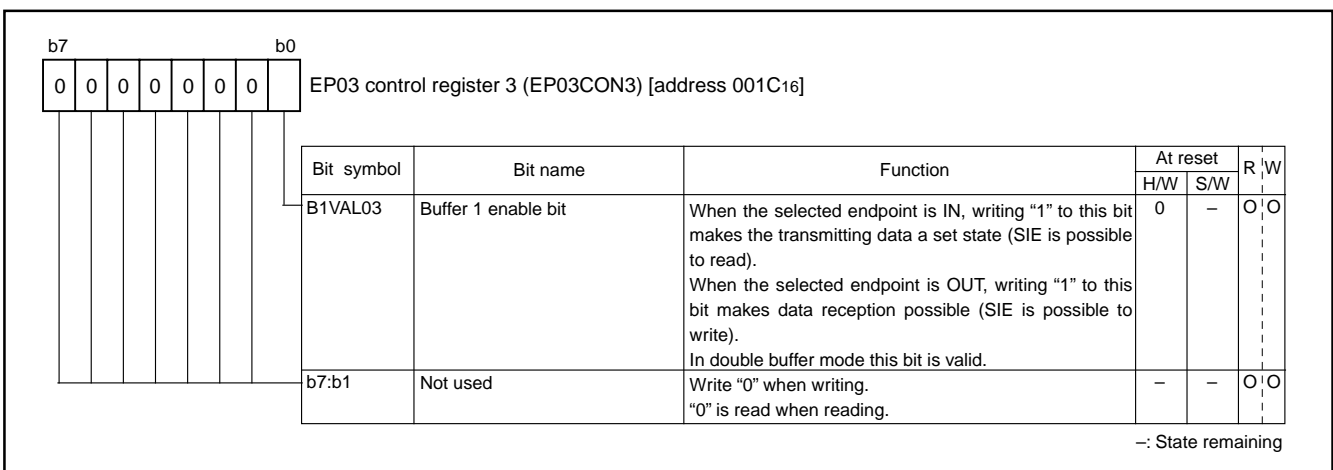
b7 b0

0 0 0 0 0 0 0

EP03 control register 3 (EP03CON3) [address 001C$_{16}$]

| Bit symbol | Bit name | Function | At reset H/W | At reset S/W | R | W |
|---|---|---|---|---|---|---|
| B1VAL03 | Buffer 1 enable bit | When the selected endpoint is IN, writing “1” to this bit makes the transmitting data a set state (SIE is possible to read). When the selected endpoint is OUT, writing “1” to this bit makes data reception possible (SIE is possible to write). In double buffer mode this bit is valid. | 0 | – | O | O |
| b7:b1 | Not used | Write “0” when writing. “0” is read when reading. | – | – | O | O |

–: State remaining